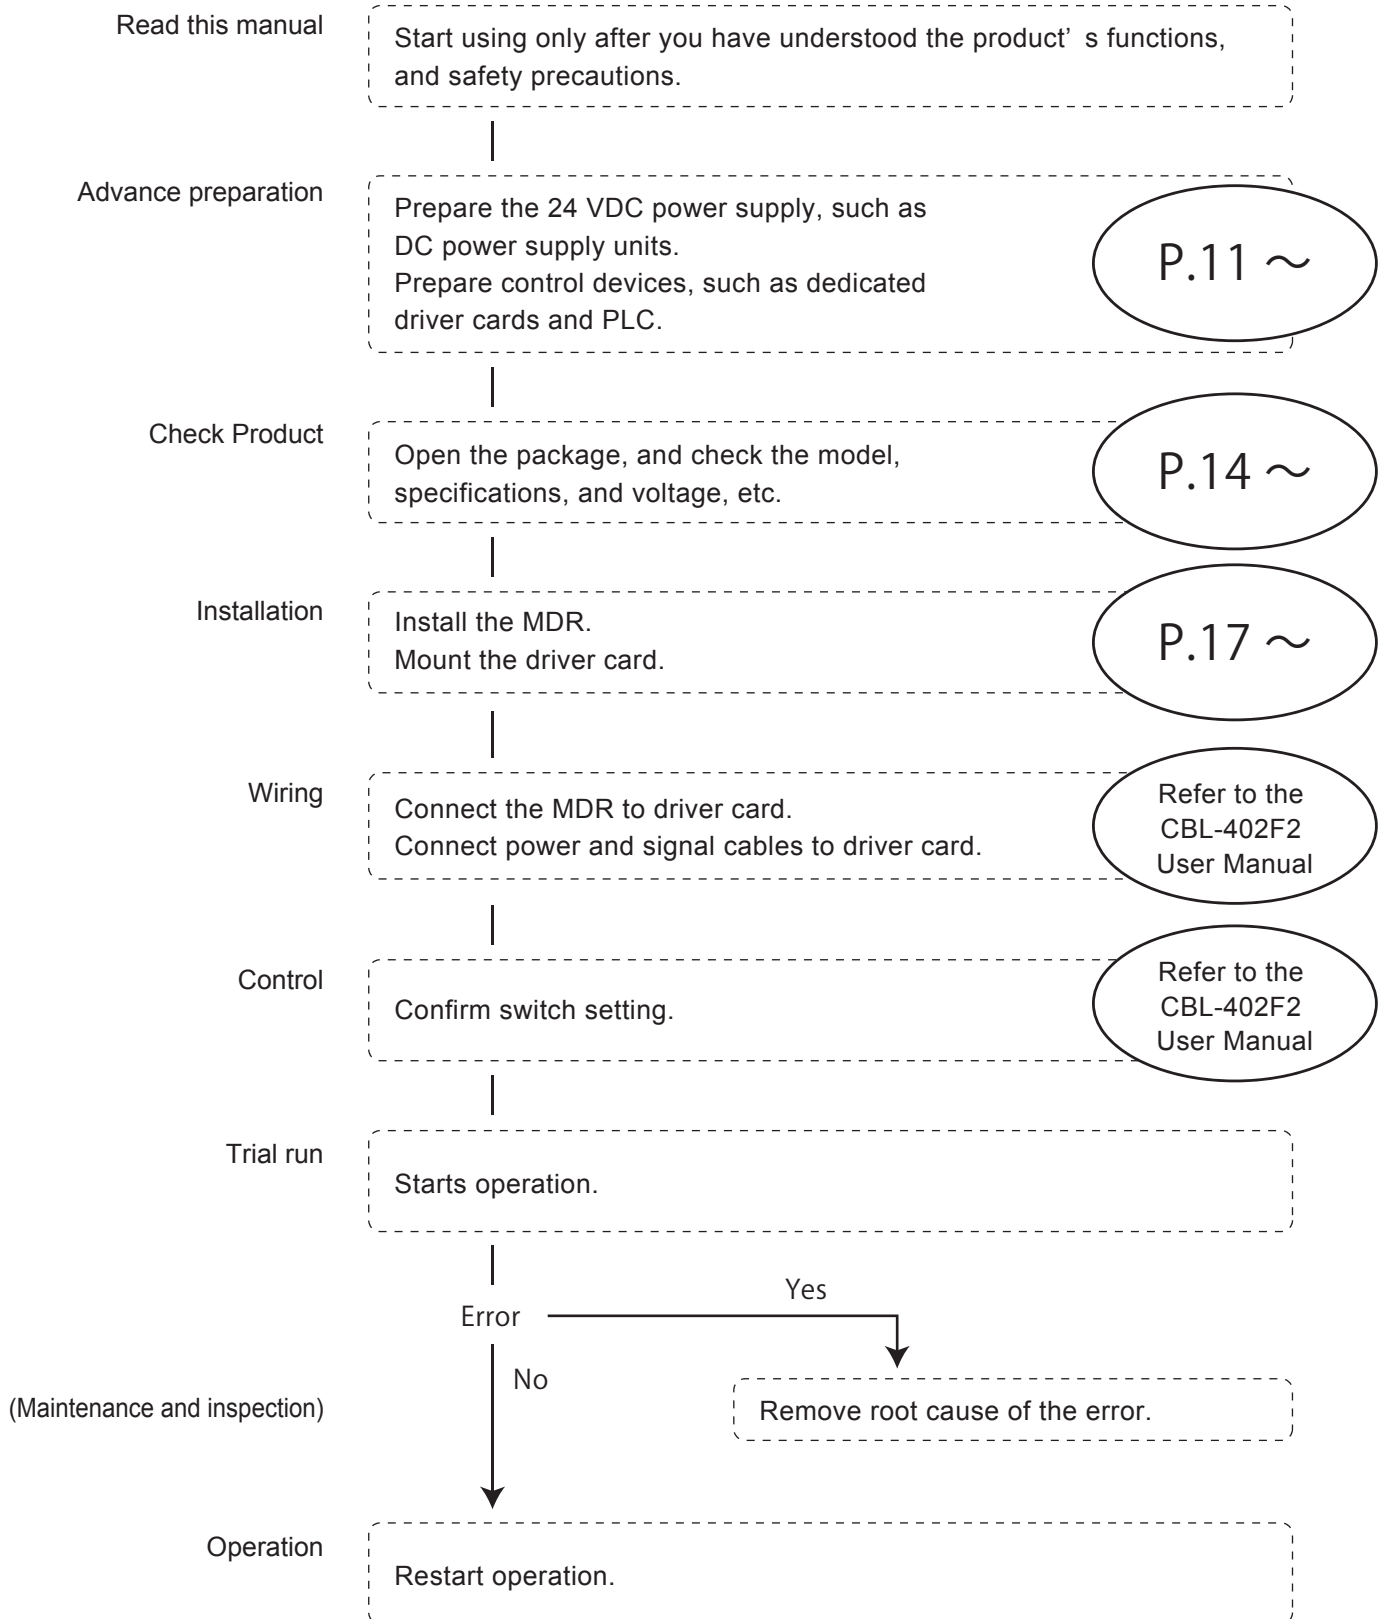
Read this manual

Start using only after you have understood the product’ s functions, and safety precautions.

Advance preparation

Prepare the 24 VDC power supply, such as DC power supply units.
Prepare control devices, such as dedicated driver cards and PLC.

P.11 ~

Check Product

Open the package, and check the model, specifications, and voltage, etc.

P.14 ~

Installation

Install the MDR.
Mount the driver card.

P.17 ~

Wiring

Connect the MDR to driver card.
Connect power and signal cables to driver card.

Refer to the CBL-402F2 User Manual

Control

Confirm switch setting.

Refer to the CBL-402F2 User Manual

Trial run

Starts operation.

Error

Yes

No

(Maintenance and inspection)

Remove root cause of the error.

Operation

Restart operation.